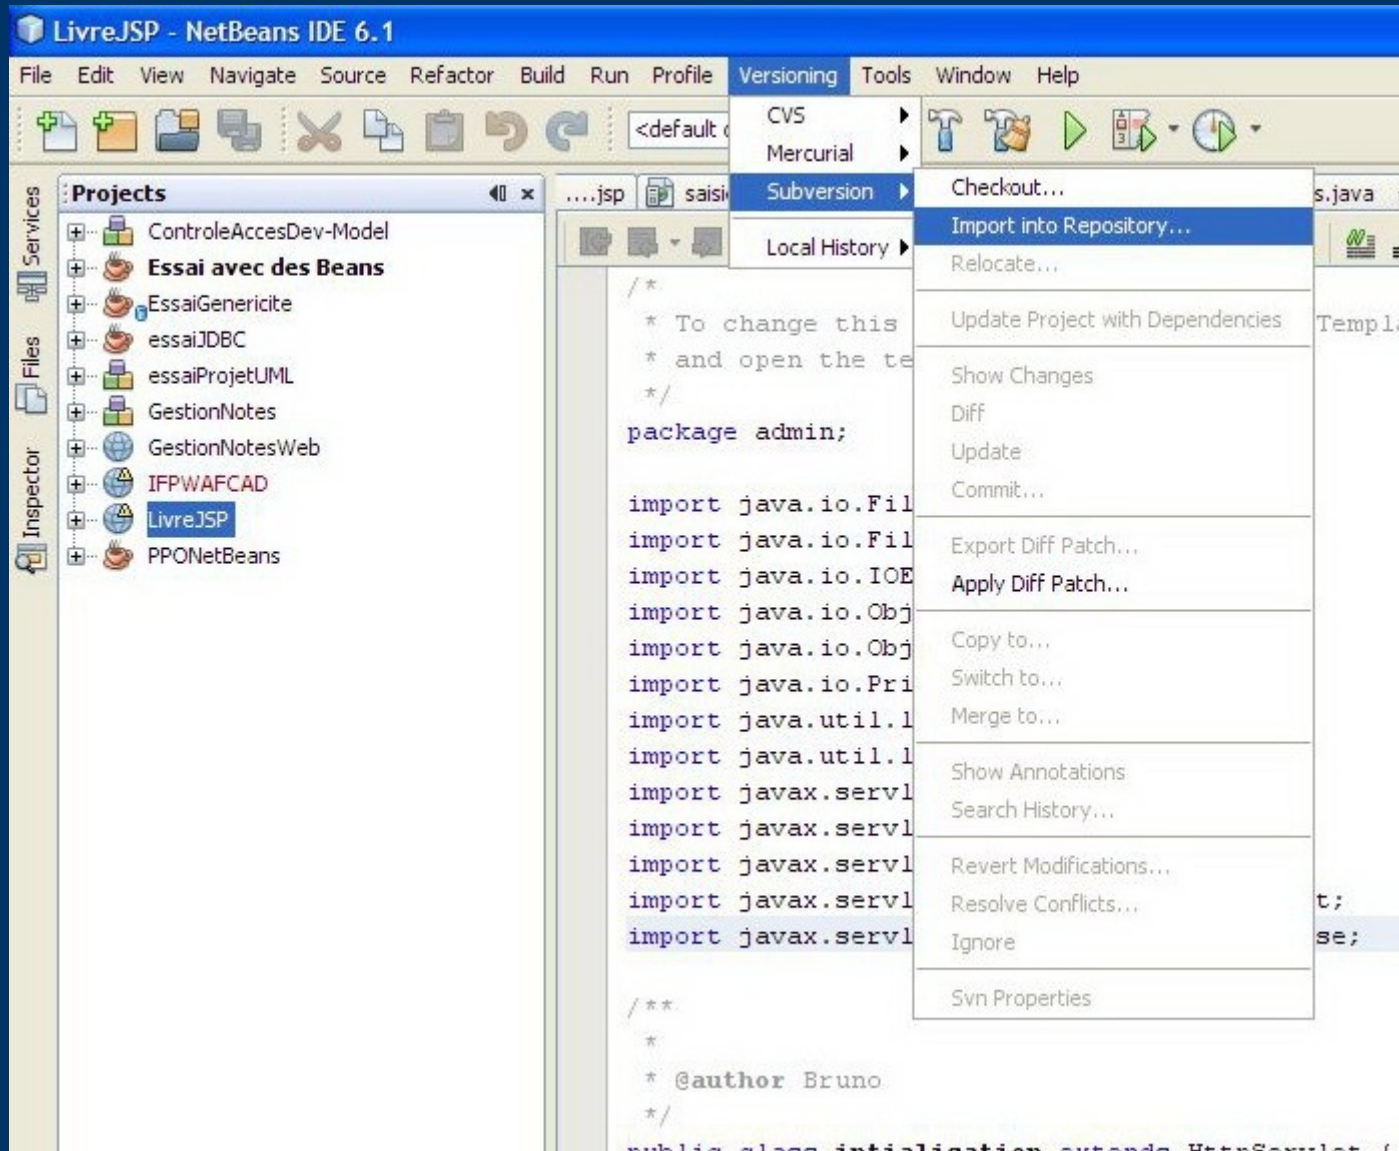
LivreJSP - NetBeans IDE 6.1

File Edit View Navigate Source Refactor Build Run Profile Versioning Tools Window Help

<default c

Services Files Inspector

Projects

ControleAccesDev-Model
Essai avec des Beans
EssaiGenericite
essaiJDBC
essaiProjetUML
GestionNotes
GestionNotesWeb
IFPWAFCAD
LivreJSP
PPONetBeans

....jsp saisi s.java

CVS
Mercurial
Subversion
Local History

Checkout...
Import into Repository...
Relocate...
Update Project with Dependencies
Show Changes
Diff
Update
Commit...
Export Diff Patch...
Apply Diff Patch...
Copy to...
Switch to...
Merge to...
Show Annotations
Search History...
Revert Modifications...
Resolve Conflicts...
Ignore
Svn Properties

/*
 * To change this Templa
 * and open the te
 */
package admin;

import java.io.Fil
import java.io.Fil
import java.io.IOE
import java.io.Obj
import java.io.Obj
import java.io.Pri
import java.util.l
import java.util.l
import javax.servl
import javax.servl
import javax.servl
import javax.servl t;
import javax.servl se;

/**
 *
 * @author Bruno
 */
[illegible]